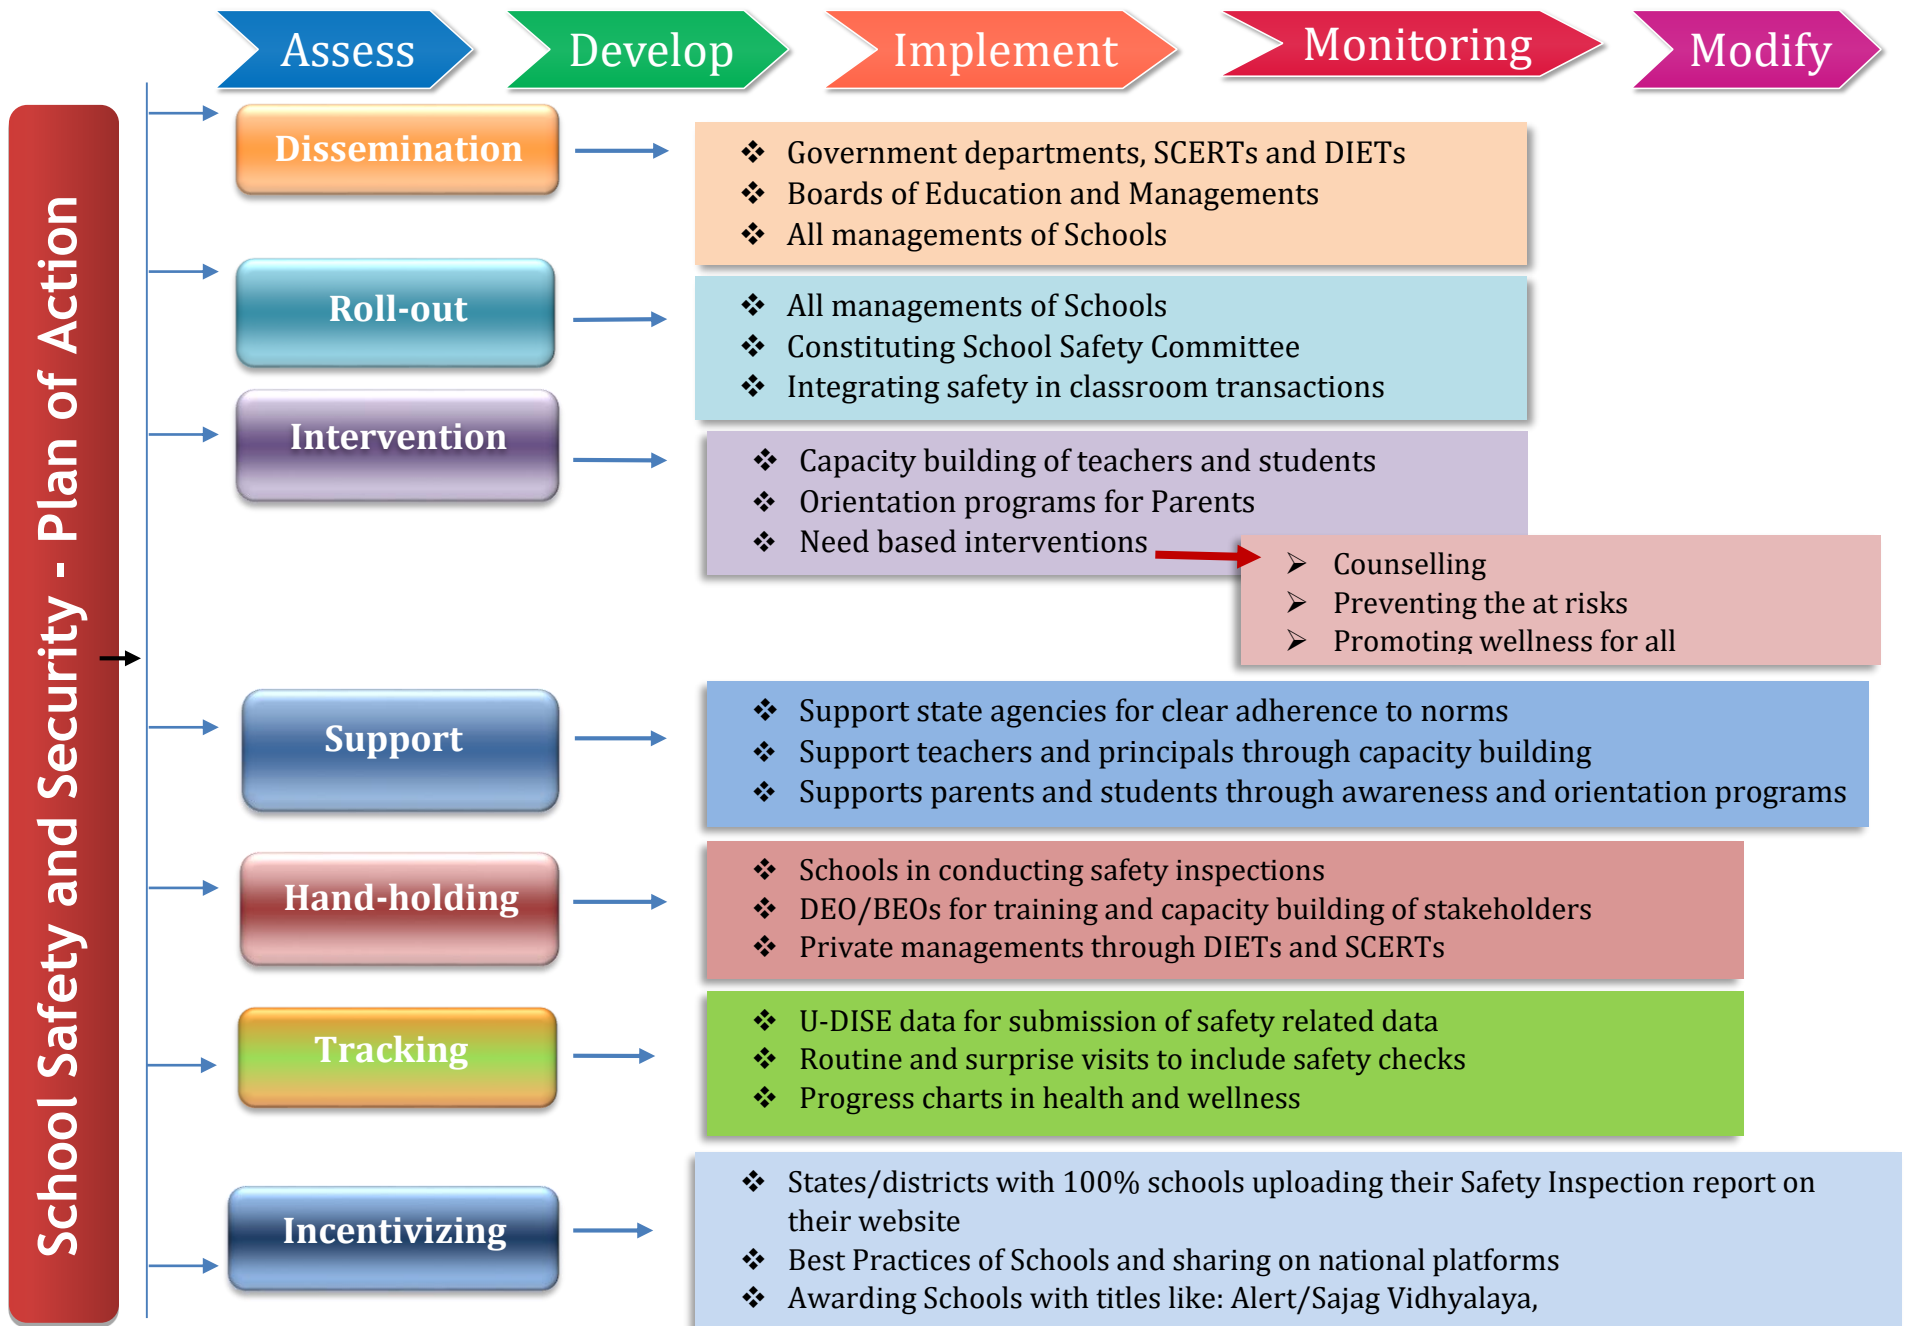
Assess
Develop
Implement
Monitoring
Modify

School Safety and Security - Plan of Action

Dissemination
❖ Government departments, SCERTs and DIETs
❖ Boards of Education and Managements
❖ All managements of Schools

Roll-out
❖ All managements of Schools
❖ Constituting School Safety Committee
❖ Integrating safety in classroom transactions

Intervention
❖ Capacity building of teachers and students
❖ Orientation programs for Parents
❖ Need based interventions

➢ Counselling
➢ Preventing the at risks
➢ Promoting wellness for all

Support
❖ Support state agencies for clear adherence to norms
❖ Support teachers and principals through capacity building
❖ Supports parents and students through awareness and orientation programs

Hand-holding
❖ Schools in conducting safety inspections
❖ DEO/BEOs for training and capacity building of stakeholders
❖ Private managements through DIETs and SCERTs

Tracking
❖ U-DISE data for submission of safety related data
❖ Routine and surprise visits to include safety checks
❖ Progress charts in health and wellness

Incentivizing
❖ States/districts with 100% schools uploading their Safety Inspection report on their website
❖ Best Practices of Schools and sharing on national platforms
❖ Awarding Schools with titles like: Alert/Sajag Vidhyalaya,